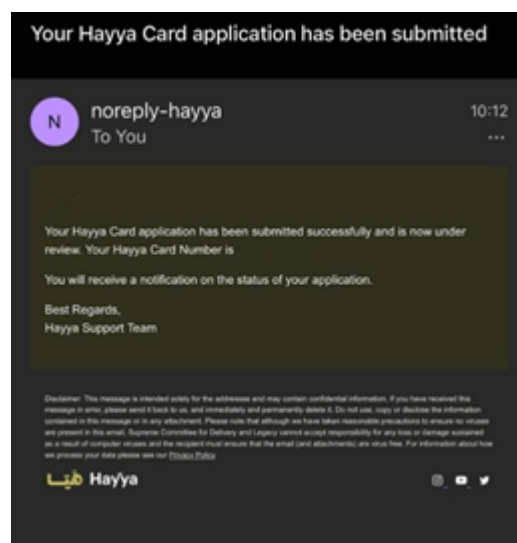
Your Hayya Card application has been submitted

N noreply-hayya
To You
10:12
...

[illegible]

Your Hayya Card application has been submitted successfully and is now under review. Your Hayya Card Number is

You will receive a notification on the status of your application.

Best Regards,
Hayya Support Team

Disclaimer: This message is intended solely for the addressees and may contain confidential information. If you have received this message in error, please send it back to us, and immediately and permanently delete it. Do not use, copy or disclose the information contained in this message or in any attachment. Please note that although we have taken reasonable precautions to ensure no viruses are present in this email, Supreme Committee for Delivery and Legacy cannot accept responsibility for any loss or damage sustained as a result of computer viruses and the recipient must ensure that the email (and attachments) are virus free. For information about how we process your data please see our Privacy Policy

هيا Hayya